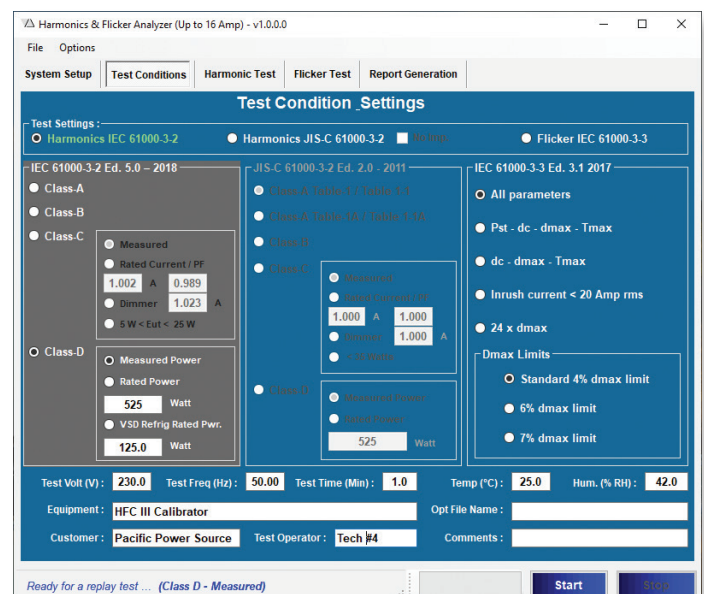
Harmonics & Flicker Analyzer (Up to 16 Amp) - v1.0.0.0

File Options

System Setup | Test Conditions | Harmonic Test | Flicker Test | Report Generation

Test Condition_Settings

Test Settings :
Harmonics IEC 61000-3-2
Harmonics JIS-C 61000-3-2
No Amp
Flicker IEC 61000-3-3

IEC 61000-3-2 Ed. 5.0 – 2018
Class-A
Class-B
Class-C
Measured
Rated Current / PF
1.002 A 0.989
Dimmer 1.023 A
5 W < Eut < 25 W
Class-D
Measured Power
Rated Power
525 Watt
VSD Refrig Rated Pwr.
125.0 Watt

JIS-C 61000-3-2 Ed. 2.0 - 2011
Class-A Table-1 / Table-1-1
Class-A Table-2A / Table-1-1B
Class-B
Class-C
Measured
Rated Current / PF
1.000 A 1.000
Dimmer 1.000 A
5-25 Watts
Class-D
Measured Power
Rated Power
525 Watt

IEC 61000-3-3 Ed. 3.1 2017
All parameters
Pst - dc - dmax - Tmax
dc - dmax - Tmax
Inrush current < 20 Amp rms
24 x dmax
Dmax Limits
Standard 4% dmax limit
6% dmax limit
7% dmax limit

Test Volt (V) : 230.0 Test Freq (Hz) : 50.00 Test Time (Min) : 1.0 Temp (°C) : 25.0 Hum. (% RH) : 42.0
Equipment : HFC III Calibrator Opt File Name :
Customer : Pacific Power Source Test Operator : Tech #4 Comments :

Ready for a replay test ... (Class D - Measured)
Start Stop